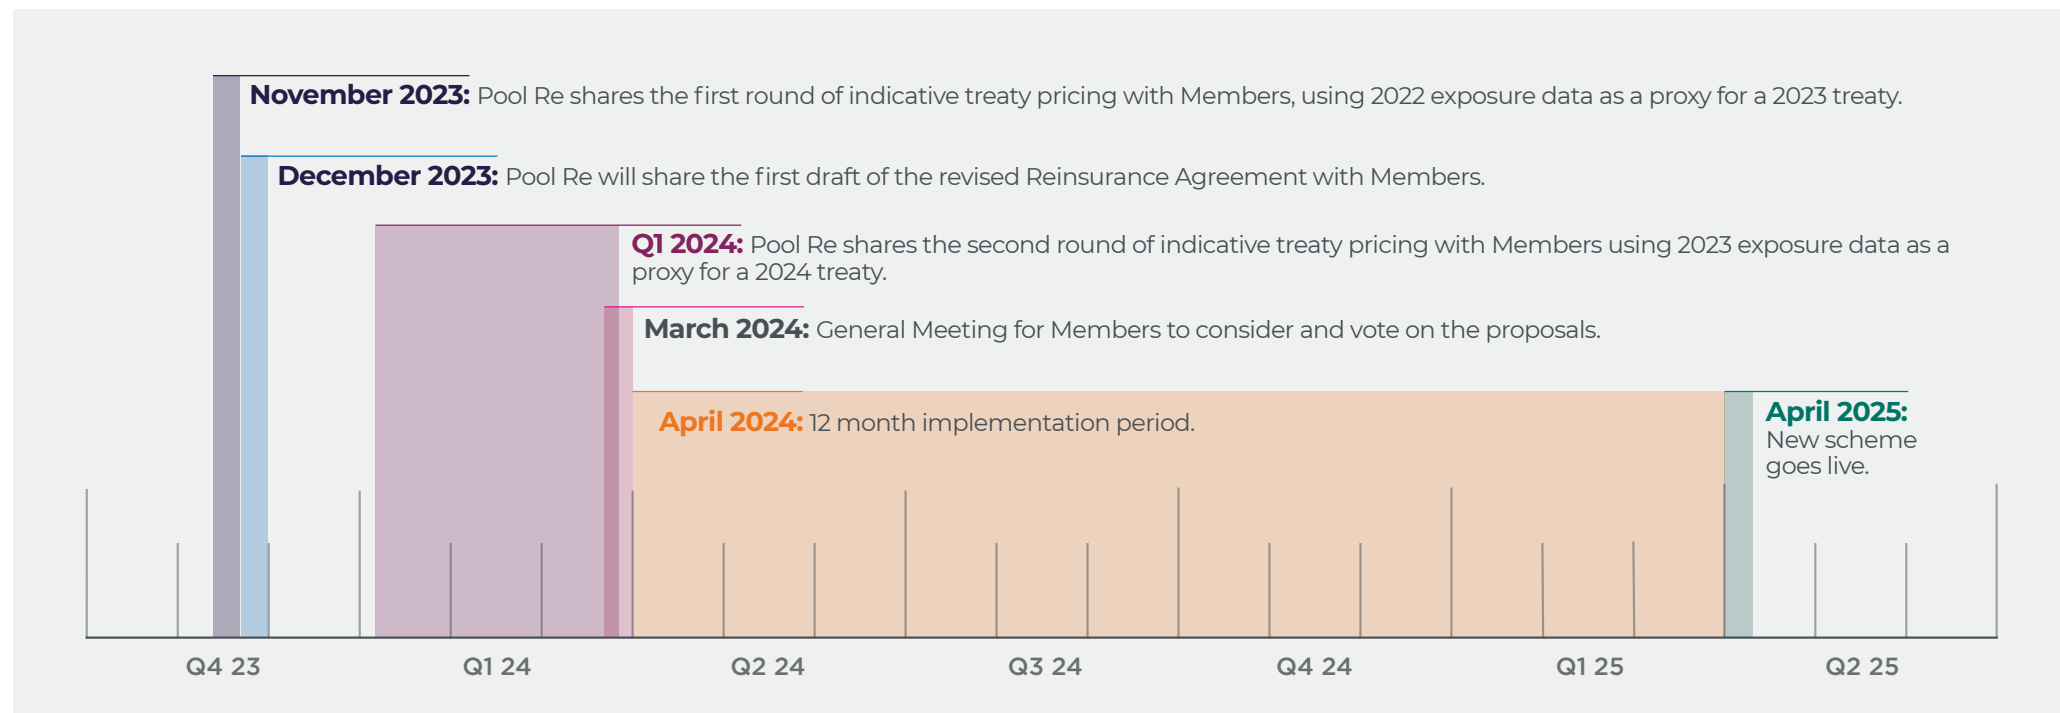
**November 2023:** Pool Re shares the first round of indicative treaty pricing with Members, using 2022 exposure data as a proxy for a 2023 treaty.

**December 2023:** Pool Re will share the first draft of the revised Reinsurance Agreement with Members.

**Q1 2024:** Pool Re shares the second round of indicative treaty pricing with Members using 2023 exposure data as a proxy for a 2024 treaty.

**March 2024:** General Meeting for Members to consider and vote on the proposals.

**April 2024:** 12 month implementation period.

**April 2025:** New scheme goes live.

Q4 23
Q1 24
Q2 24
Q3 24
Q4 24
Q1 25
Q2 25